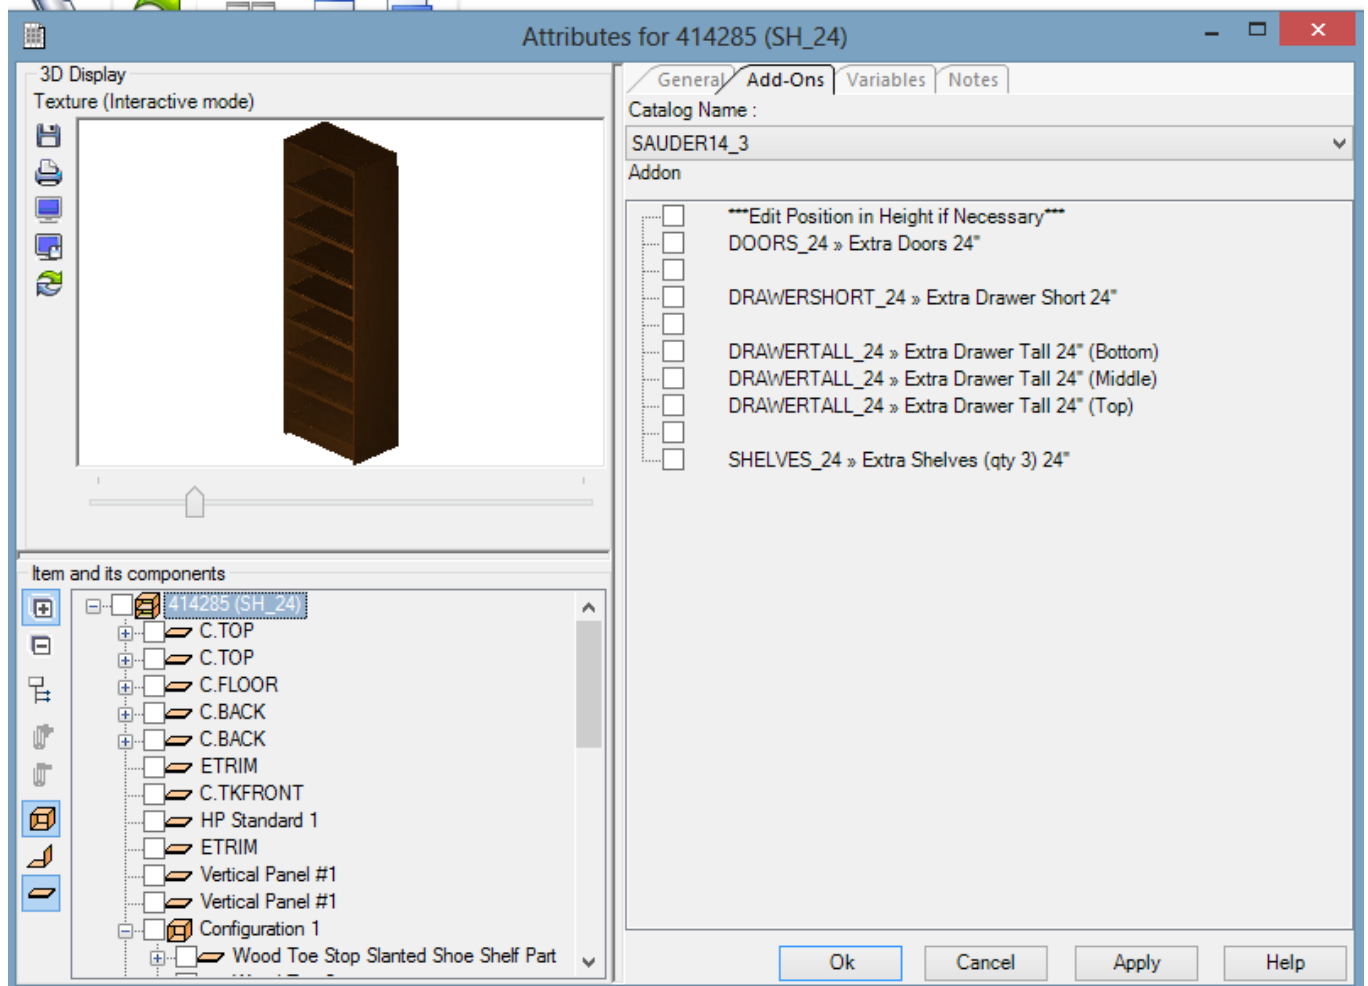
Attributes for 414285 (SH_24)

3D Display
Texture (Interactive mode)

Item and its components

414285 (SH_24)
C.TOP
C.TOP
C.FLOOR
C.BACK
C.BACK
ETRIM
C.TKFRONT
HP Standard 1
ETRIM
Vertical Panel #1
Vertical Panel #1
Configuration 1
Wood Toe Stop Slanted Shoe Shelf Part

General
Add-Ons
Variables
Notes

Catalog Name :
SAUDER14_3
Addon

***Edit Position in Height if Necessary***
DOORS_24 » Extra Doors 24"

DRAWERSHORT_24 » Extra Drawer Short 24"

DRAWERTALL_24 » Extra Drawer Tall 24" (Bottom)
DRAWERTALL_24 » Extra Drawer Tall 24" (Middle)
DRAWERTALL_24 » Extra Drawer Tall 24" (Top)

SHELVES_24 » Extra Shelves (qty 3) 24"

Ok
Cancel
Apply
Help